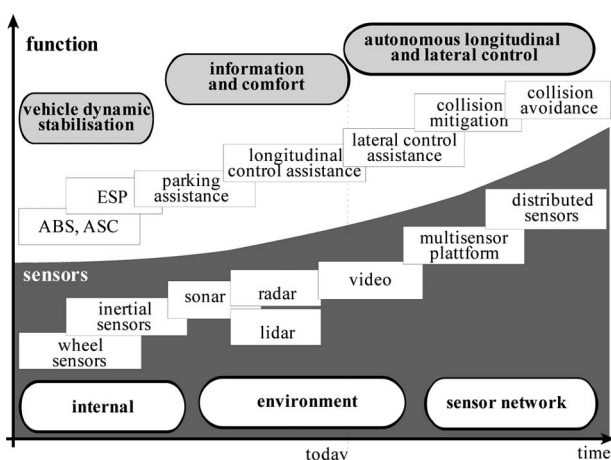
function

autonomous longitudinal and lateral control

information and comfort

vehicle dynamic stabilisation

collision avoidance

collision mitigation

lateral control assistance

longitudinal control assistance

parking assistance

ESP

ABS, ASC

distributed sensors

multisensor plattform

video

sensors

radar

sonar

inertial sensors

lidar

wheel sensors

internal

environment

sensor network

today

time